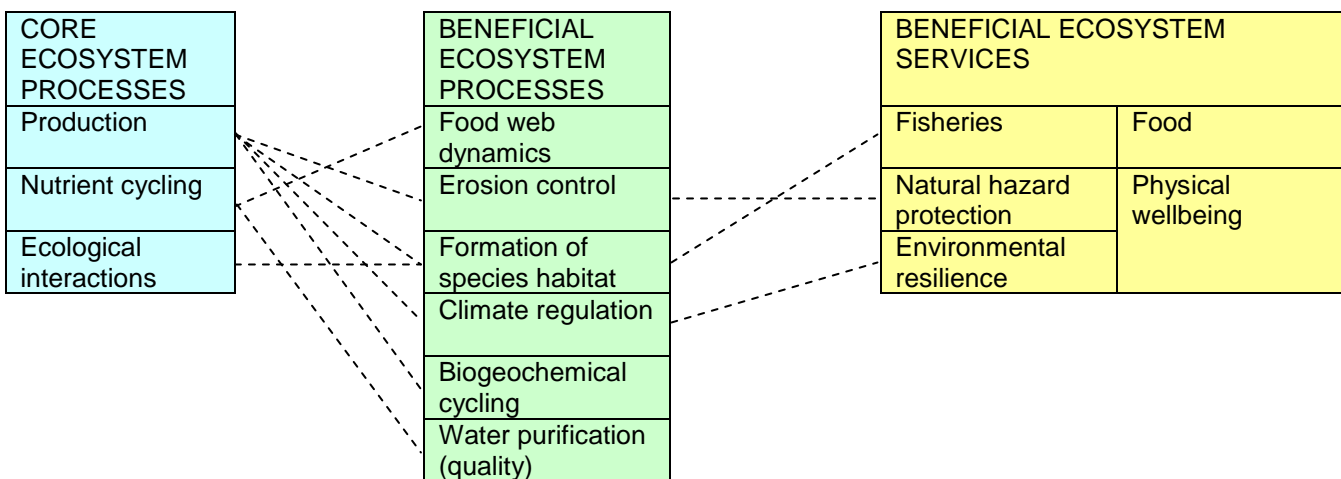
CORE ECOSYSTEM PROCESSES

Production

Nutrient cycling

Ecological interactions

BENEFICIAL ECOSYSTEM PROCESSES

Food web dynamics

Erosion control

Formation of species habitat

Climate regulation

Biogeochemical cycling

Water purification (quality)

BENEFICIAL ECOSYSTEM SERVICES

| | |
|---|---|
| Fisheries | Food |
| Natural hazard protection | Physical wellbeing |
| Environmental resilience | |